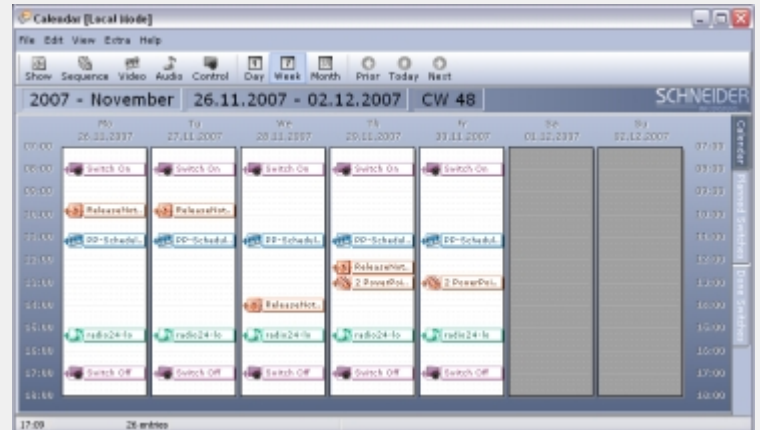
Calendar [Local Mode]

File Edit View Extra Help

Show Sequence Video Audio Control Day Week Month Prior Today Next

2007 - November 26.11.2007 - 02.12.2007 CW 48

SCHNEIDER

Calendar Manual Switches Direct Switches

| | Mo 26.11.2007 | Tu 27.11.2007 | We 28.11.2007 | Th 29.11.2007 | Fr 30.11.2007 | Sa 01.12.2007 | Su 02.12.2007 | |
|---|---|---|---|---|---|---|---|---|
| 07:00 | | | | | | | | 07:00 |
| 08:00 | Switch On | Switch On | Switch On | Switch On | Switch On | | | 08:00 |
| 09:00 | | | | | | | | 09:00 |
| 10:00 | ReleaseNot.. | ReleaseNot.. | | | | | | 10:00 |
| 11:00 | PP-Schedul.. | PP-Schedul.. | PP-Schedul.. | PP-Schedul.. | PP-Schedul.. | | | 11:00 |
| 12:00 | | | | ReleaseNot.. | | | | 12:00 |
| 13:00 | | | | 2 PowerPoi.. | 2 PowerPoi.. | | | 13:00 |
| 14:00 | | | ReleaseNot.. | | | | | 14:00 |
| 15:00 | radio24-lo | radio24-lo | radio24-lo | radio24-lo | radio24-lo | | | 15:00 |
| 16:00 | | | | | | | | 16:00 |
| 17:00 | Switch Off | Switch Off | Switch Off | Switch Off | Switch Off | | | 17:00 |
| 18:00 | | | | | | | | 18:00 |

17:09 26 entries